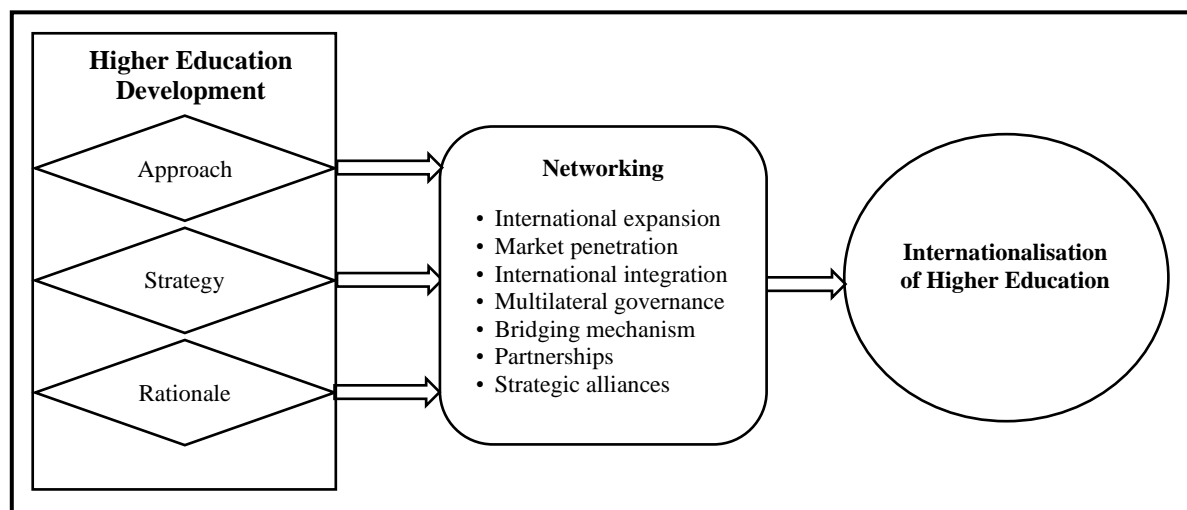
Higher Education Development

Approach

Strategy

Rationale

Networking

• International expansion
• Market penetration
• International integration
• Multilateral governance
• Bridging mechanism
• Partnerships
• Strategic alliances

Internationalisation of Higher Education